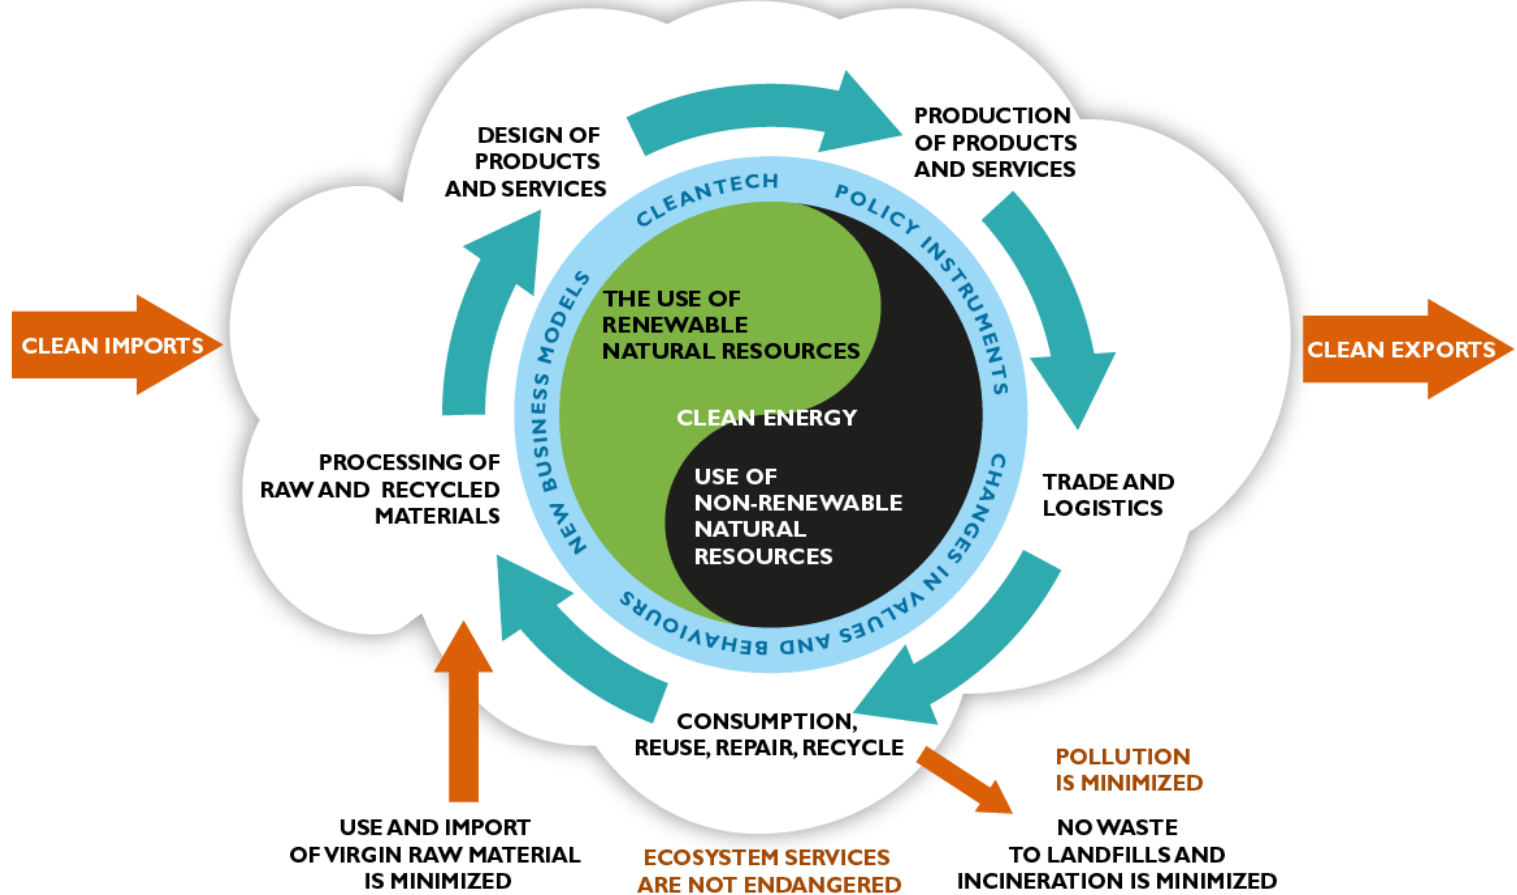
CLEAN IMPORTS

DESIGN OF PRODUCTS AND SERVICES

PRODUCTION OF PRODUCTS AND SERVICES

CLEAN EXPORTS

CLEANTECH

POLICY INSTRUMENTS

CHANGES IN VALUES AND BEHAVIOURS

NEW BUSINESS MODELS

THE USE OF RENEWABLE NATURAL RESOURCES

CLEAN ENERGY

USE OF NON-RENEWABLE NATURAL RESOURCES

PROCESSING OF RAW AND RECYCLED MATERIALS

TRADE AND LOGISTICS

CONSUMPTION, REUSE, REPAIR, RECYCLE

POLLUTION IS MINIMIZED

USE AND IMPORT OF VIRGIN RAW MATERIAL IS MINIMIZED

ECOSYSTEM SERVICES ARE NOT ENDANGERED

NO WASTE TO LANDFILLS AND INCINERATION IS MINIMIZED